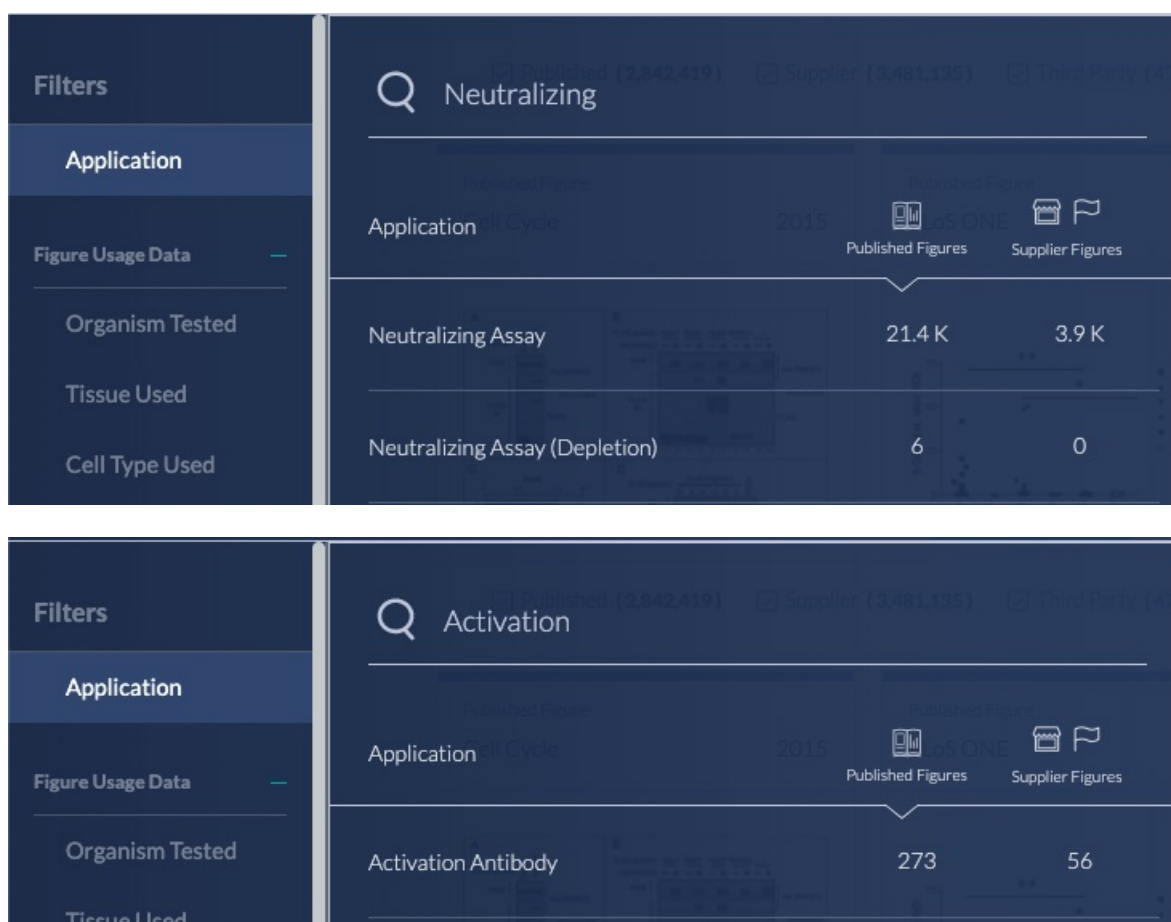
Filters

Application

Figure Usage Data —

Organism Tested

Tissue Used

Cell Type Used

Published (2,842,419) Supplier (3,481,135) Third Party (4

Neutralizing

Published Figure

Published Figure

Application Cell Cycle 2015 PLoS ONE

Published Figures

Supplier Figures

| | | |
|---|---|---|
| Neutralizing Assay | 21.4 K | 3.9 K |
| Neutralizing Assay (Depletion) | 6 | 0 |

Filters

Application

Figure Usage Data —

Organism Tested

Tissue Used

Published (2,842,419) Supplier (3,481,135) Third Party (4

Activation

Published Figure

Published Figure

Application Cell Cycle 2015 PLoS ONE

Published Figures

Supplier Figures

| | | |
|---|---|---|
| Activation Antibody | 273 | 56 |